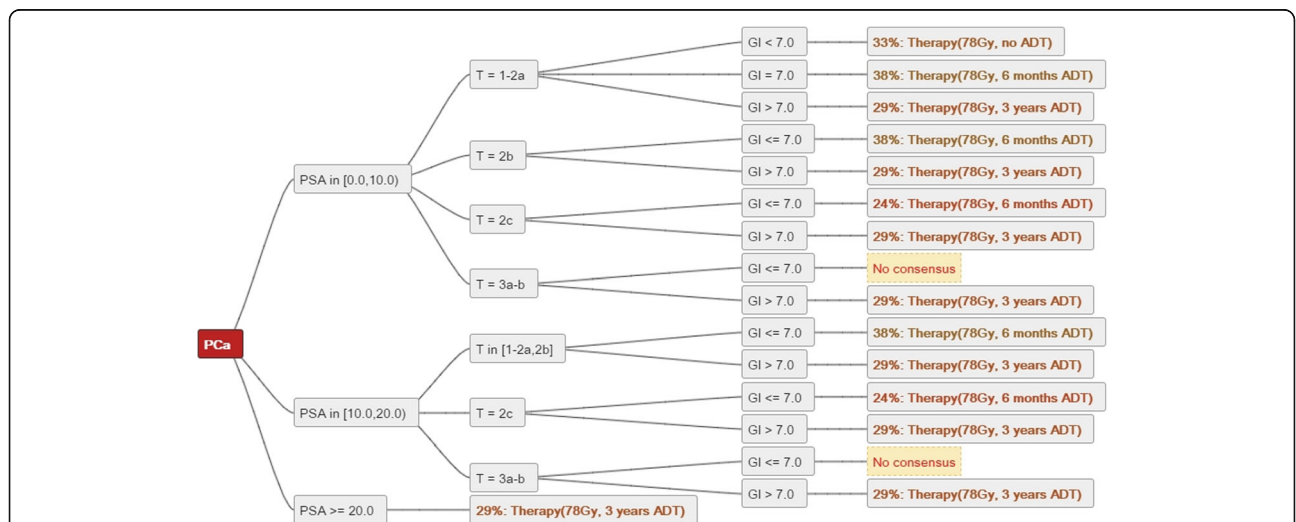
PCa

PSA in [0.0,10.0)

T = 1-2a
GI < 7.0
33%: Therapy(78Gy, no ADT)
GI = 7.0
38%: Therapy(78Gy, 6 months ADT)
GI > 7.0
29%: Therapy(78Gy, 3 years ADT)

T = 2b
GI <= 7.0
38%: Therapy(78Gy, 6 months ADT)
GI > 7.0
29%: Therapy(78Gy, 3 years ADT)

T = 2c
GI <= 7.0
24%: Therapy(78Gy, 6 months ADT)
GI > 7.0
29%: Therapy(78Gy, 3 years ADT)

T = 3a-b
GI <= 7.0
No consensus
GI > 7.0
29%: Therapy(78Gy, 3 years ADT)

PSA in [10.0,20.0)

T in [1-2a,2b]
GI <= 7.0
38%: Therapy(78Gy, 6 months ADT)
GI > 7.0
29%: Therapy(78Gy, 3 years ADT)

T = 2c
GI <= 7.0
24%: Therapy(78Gy, 6 months ADT)
GI > 7.0
29%: Therapy(78Gy, 3 years ADT)

T = 3a-b
GI <= 7.0
No consensus
GI > 7.0
29%: Therapy(78Gy, 3 years ADT)

PSA >= 20.0
29%: Therapy(78Gy, 3 years ADT)